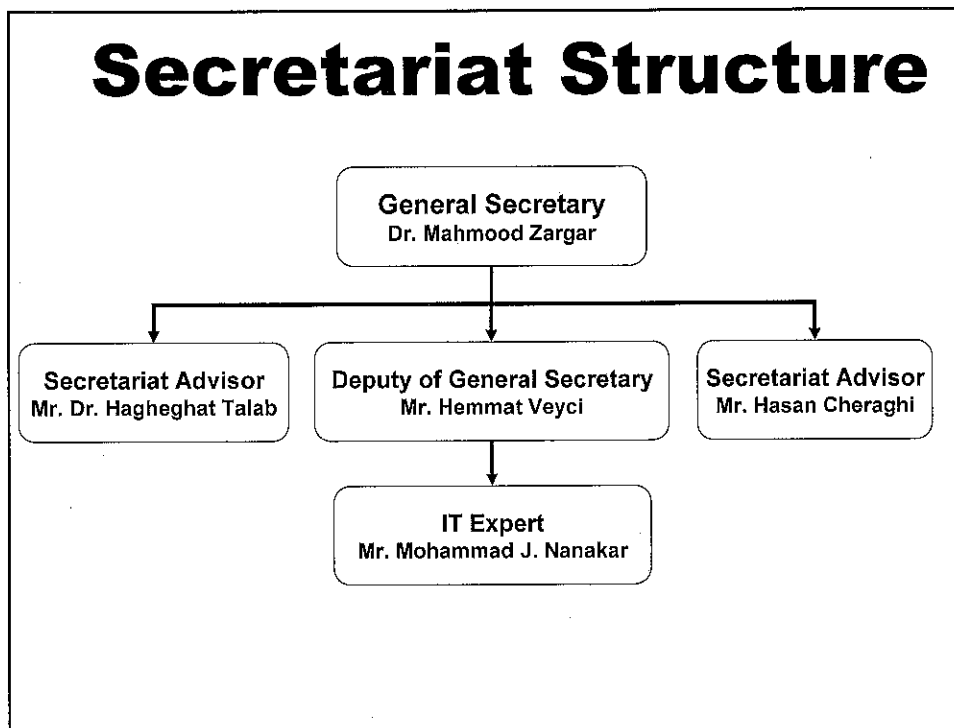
Secretariat Structure

General Secretary
Dr. Mahmood Zargar

Secretariat Advisor
Mr. Dr. Hagheghat Talab

Deputy of General Secretary
Mr. Hemmat Veyci

Secretariat Advisor
Mr. Hasan Cheraghi

IT Expert
Mr. Mohammad J. Nanakar